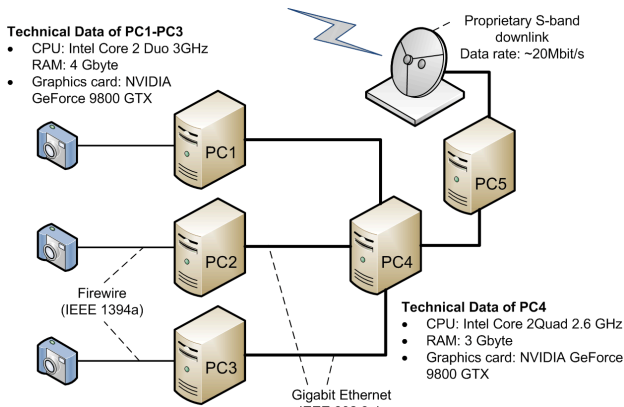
Technical Data of PC1-PC3
- CPU: Intel Core 2 Duo 3GHz RAM: 4 Gbyte
- Graphics card: NVIDIA GeForce 9800 GTX

Proprietary S-band downlink
Data rate: ~20Mbit/s

PC1

PC2

PC3

PC4

PC5

Firewire (IEEE 1394a)

Technical Data of PC4
- CPU: Intel Core 2Quad 2.6 GHz
- RAM: 3 Gbyte
- Graphics card: NVIDIA GeForce 9800 GTX

Gigabit Ethernet
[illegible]